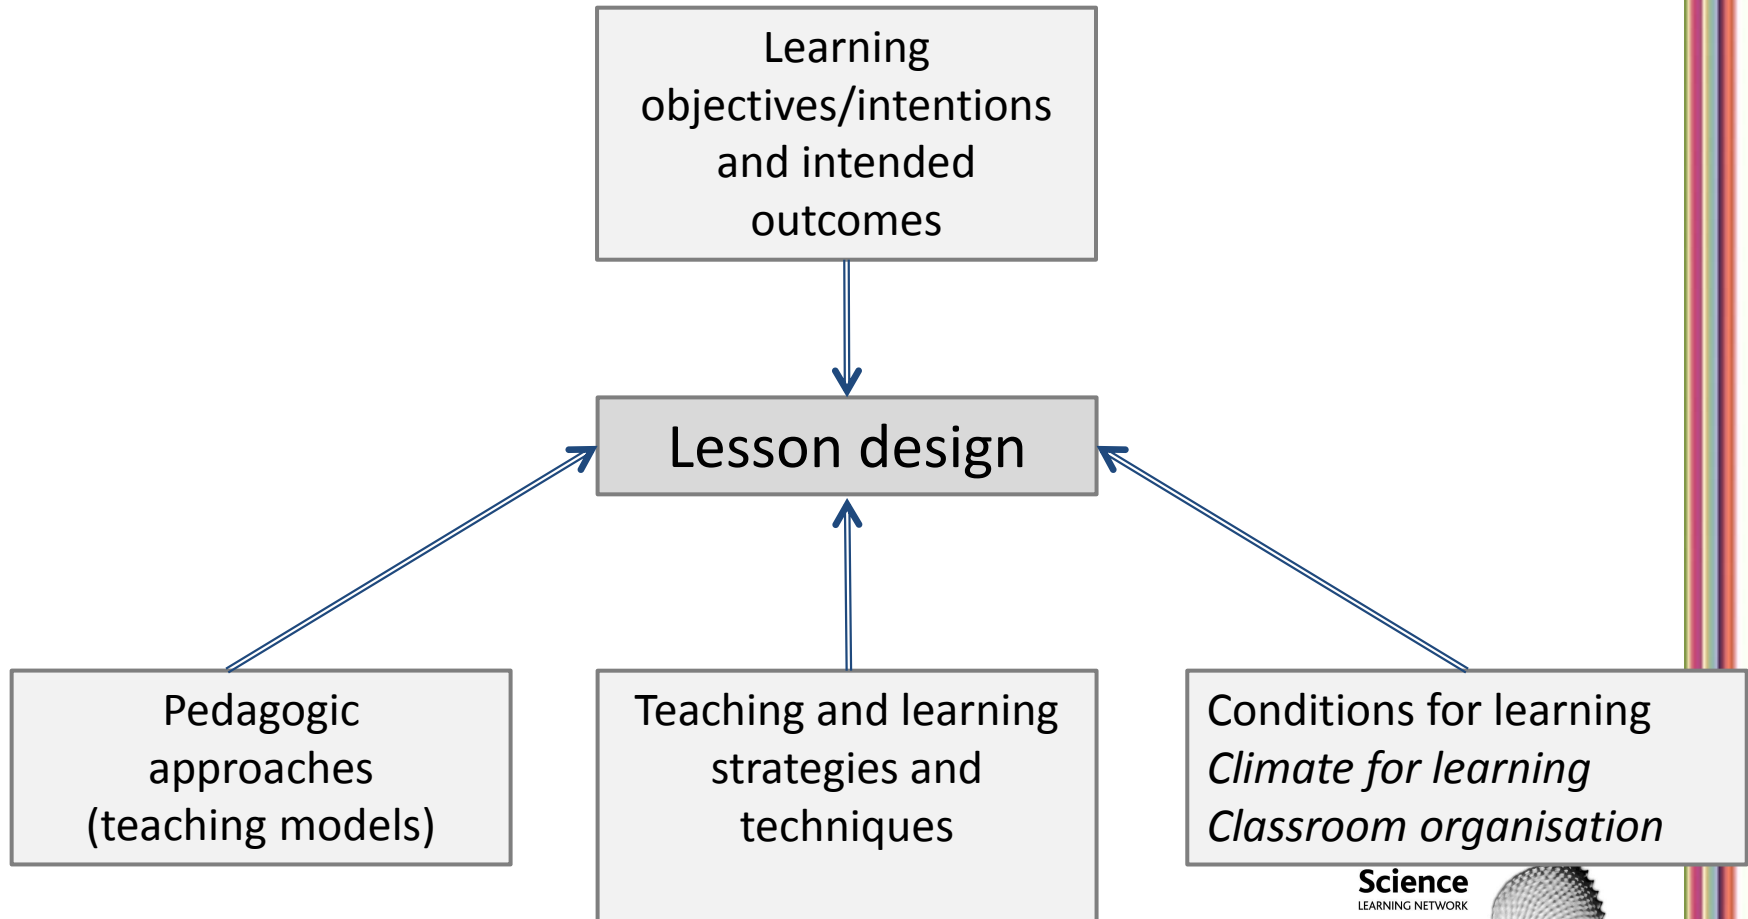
Learning objectives/intentions and intended outcomes

Lesson design

Pedagogic approaches (teaching models)

Teaching and learning strategies and techniques

Conditions for learning
*Climate for learning*
*Classroom organisation*

Science
LEARNING NETWORK